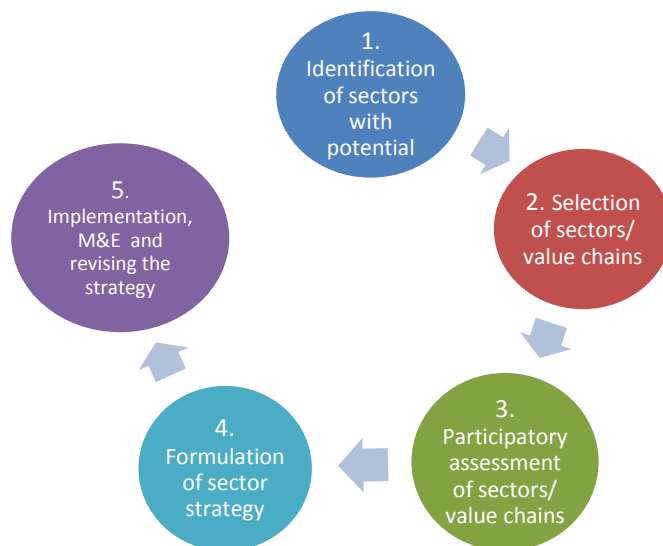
1.
Identification of sectors with potential

2. Selection of sectors/ value chains

3.
Participatory assessment of sectors/ value chains

4.
Formulation of sector strategy

5.
Implementation, M&E and revising the strategy